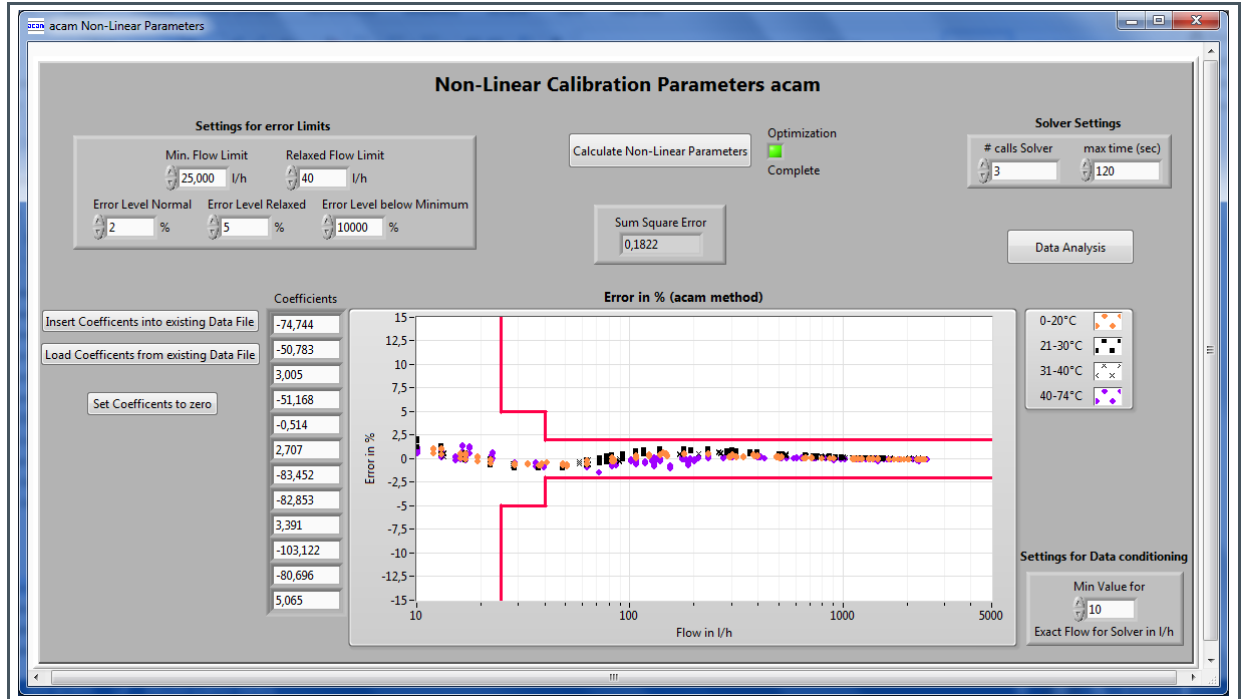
acam Non-Linear Parameters

Non-Linear Calibration Parameters acam

Settings for error Limits

Min. Flow Limit
25,000 l/h

Relaxed Flow Limit
40 l/h

Error Level Normal
2 %

Error Level Relaxed
5 %

Error Level below Minimum
10000 %

Calculate Non-Linear Parameters

Optimization
Complete

Sum Square Error
0,1822

Solver Settings
# calls Solver
3
max time (sec)
120

Data Analysis

Coefficients

Insert Coefficents into existing Data File

Load Coefficents from existing Data File

Set Coefficents to zero

| Coefficients |
|---|
| -74,744 |
| -50,783 |
| 3,005 |
| -51,168 |
| -0,514 |
| 2,707 |
| -83,452 |
| -82,853 |
| 3,391 |
| -103,122 |
| -80,696 |
| 5,065 |

Error in % (acam method)

15
12,5
10
7,5
5
2,5
0
-2,5
-5
-7,5
-10
-12,5
-15

Error in %

10
100
1000
5000

Flow in l/h

0-20°C
21-30°C
31-40°C
40-74°C

Settings for Data conditioning
Min Value for
10
Exact Flow for Solver in l/h